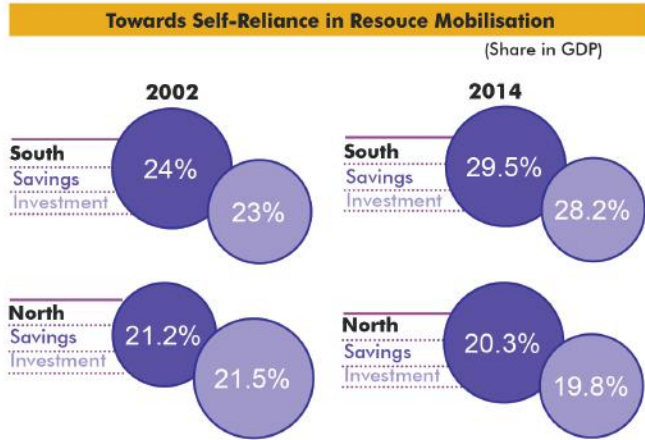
Towards Self-Reliance in Resouce Mobilisation

(Share in GDP)

2002

South
Savings
Investment

24%

23%

2014

South
Savings
Investment

29.5%

28.2%

North
Savings
Investment

21.2%

21.5%

North
Savings
Investment

20.3%

19.8%